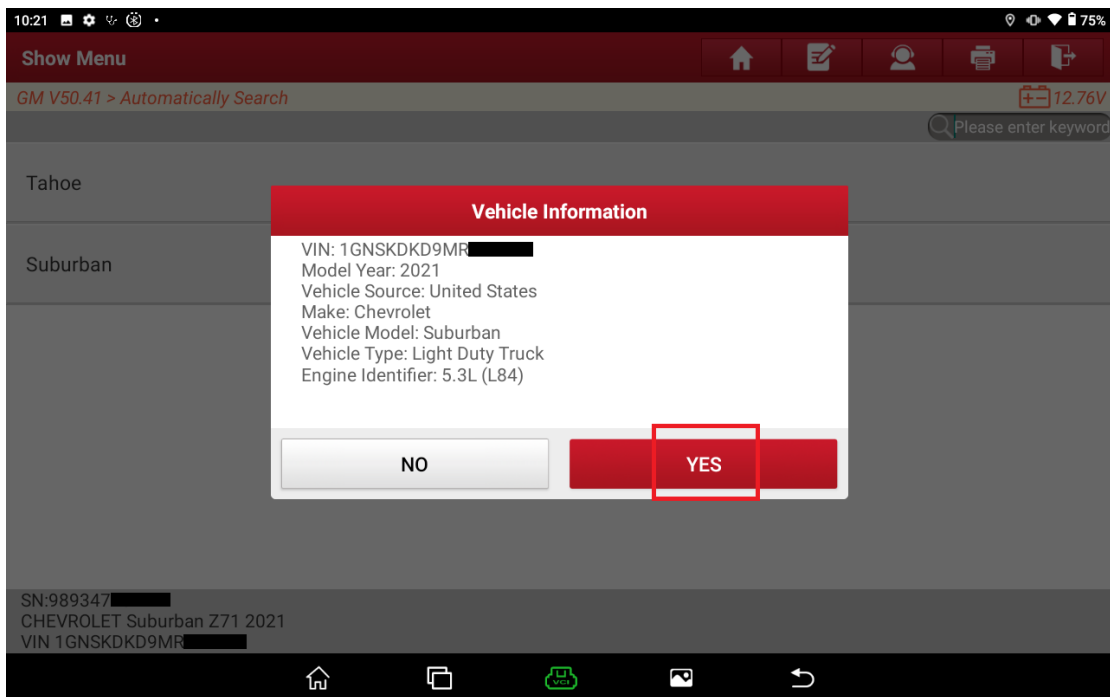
10:21 · 75%

Show Menu

GM V50.41 > Automatically Search

12.76V

Please enter keyword

Tahoe

Suburban

Vehicle Information

VIN: 1GNSKDKD9MR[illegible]
Model Year: 2021
Vehicle Source: United States
Make: Chevrolet
Vehicle Model: Suburban
Vehicle Type: Light Duty Truck
Engine Identifier: 5.3L (L84)

NO

YES

SN:989347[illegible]
CHEVROLET Suburban Z71 2021
VIN 1GNSKDKD9MR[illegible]

VCI